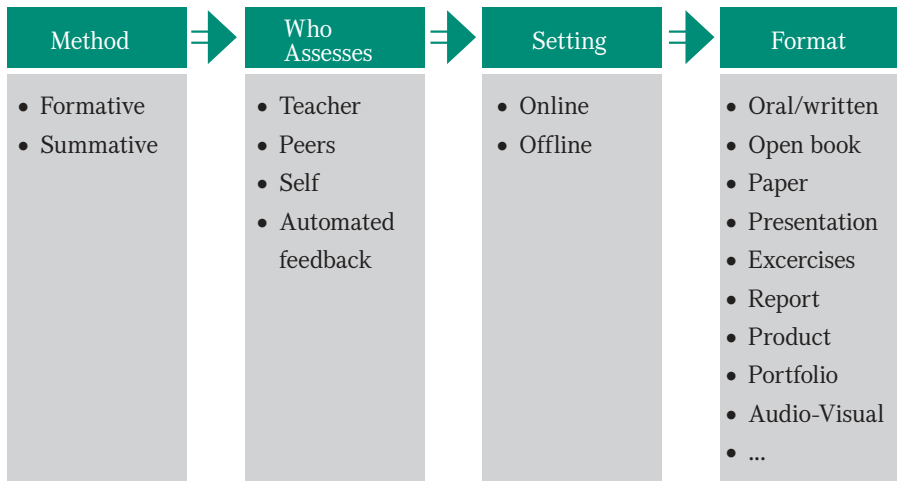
Method

- Formative
- Summative

Who Assesses

- Teacher
- Peers
- Self
- Automated feedback

Setting

- Online
- Offline

Format

- Oral/written
- Open book
- Paper
- Presentation
- Excercises
- Report
- Product
- Portfolio
- Audio-Visual
- ...